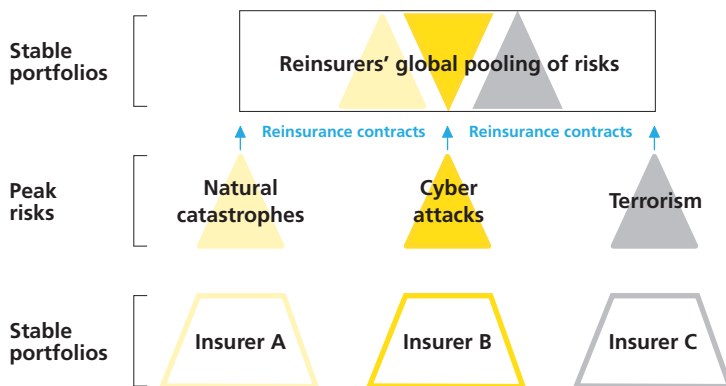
Stable portfolios

Reinsurers' global pooling of risks

Reinsurance contracts

Reinsurance contracts

Peak risks

Natural catastrophes

Cyber attacks

Terrorism

Stable portfolios

Insurer A

Insurer B

Insurer C